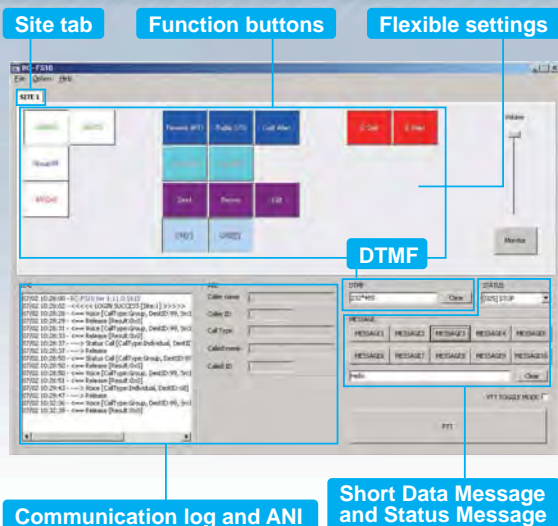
Site tab

Function buttons

Flexible settings

RC-FS10

File Option Help

SITE 1

Volume

Monitor

DTMF

DTMF

1234#5

Clear

STATUS

[025] STOP

MESSAGE

MESSAGE1 MESSAGE2 MESSAGE3 MESSAGE4 MESSAGE5

MESSAGE6 MESSAGE7 MESSAGE8 MESSAGE9 MESSAGE10

Hello

Clear

PTT TOGGLE MODE

PTT

Log

07/02 10:26:00 -- RC-FS10 Ver 1.11.0.0(d)
07/02 10:26:02 -- <<<< LOGIN SUCCESS [Site1] >>>>
07/02 10:26:28 -- <== Voice [CallType:Group, DestID:99, Src
07/02 10:26:29 -- <== Release [Result:0x0]
07/02 10:26:31 -- <== Voice [CallType:Group, DestID:99, Src
07/02 10:26:33 -- <== Release [Result:0x0]
07/02 10:26:37 -- ==> Status Call [CallType:Individual, DestID
07/02 10:26:37 -- ==> Release
07/02 10:26:50 -- <== Status Call [CallType:Group, DestID:99
07/02 10:26:50 -- <== Release [Result:0x0]
07/02 10:26:51 -- <== Voice [CallType:Group, DestID:99, Src
07/02 10:26:51 -- <== Release [Result:0x0]
07/02 10:26:42 -- ==> Voice [CallType:Individual, DestID:
07/02 10:26:47 -- ==> Release
07/02 10:32:36 -- <== Voice [CallType:Group, DestID:99, Src
07/02 10:32:39 -- <== Release [Result:0x0]

ANI

Caller name:

Caller ID:

Call Type:

Called name:

Called ID:

Communication log and ANI

Short Data Message and Status Message